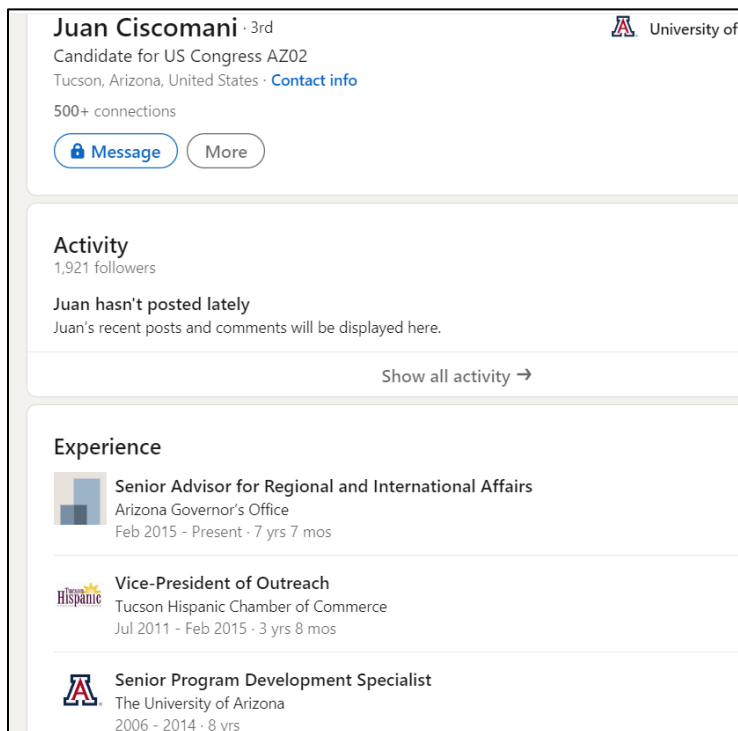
Juan Ciscomani · 3rd
Candidate for US Congress AZ02
Tucson, Arizona, United States · Contact info
500+ connections
Message More

University of

Activity
1,921 followers

Juan hasn't posted lately
Juan's recent posts and comments will be displayed here.

Show all activity →

Experience

Senior Advisor for Regional and International Affairs
Arizona Governor's Office
Feb 2015 - Present · 7 yrs 7 mos

Tucson Hispanic
Vice-President of Outreach
Tucson Hispanic Chamber of Commerce
Jul 2011 - Feb 2015 · 3 yrs 8 mos

Senior Program Development Specialist
The University of Arizona
2006 - 2014 · 8 yrs